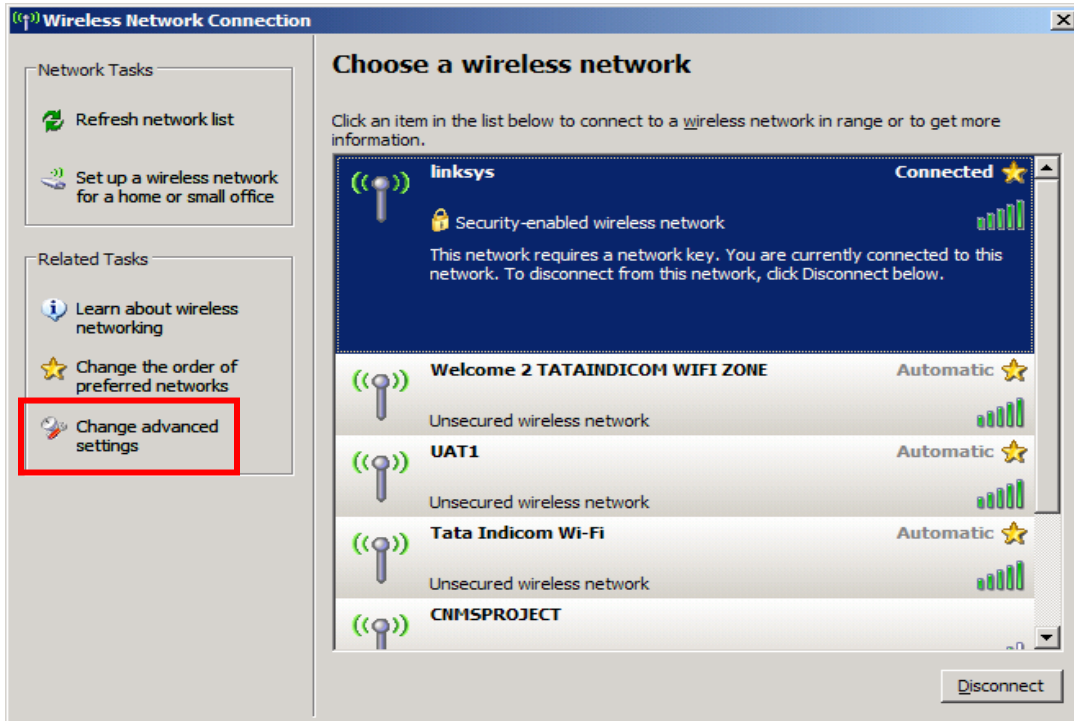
Wireless Network Connection

Network Tasks

Refresh network list

Set up a wireless network for a home or small office

Related Tasks

Learn about wireless networking

Change the order of preferred networks

Change advanced settings

Choose a wireless network

Click an item in the list below to connect to a wireless network in range or to get more information.

linksys
Connected
Security-enabled wireless network
This network requires a network key. You are currently connected to this network. To disconnect from this network, click Disconnect below.

Welcome 2 TATAINDICOM WIFI ZONE
Automatic
Unsecured wireless network

UAT1
Automatic
Unsecured wireless network

Tata Indicom Wi-Fi
Automatic
Unsecured wireless network

CNMSPROJECT

Disconnect